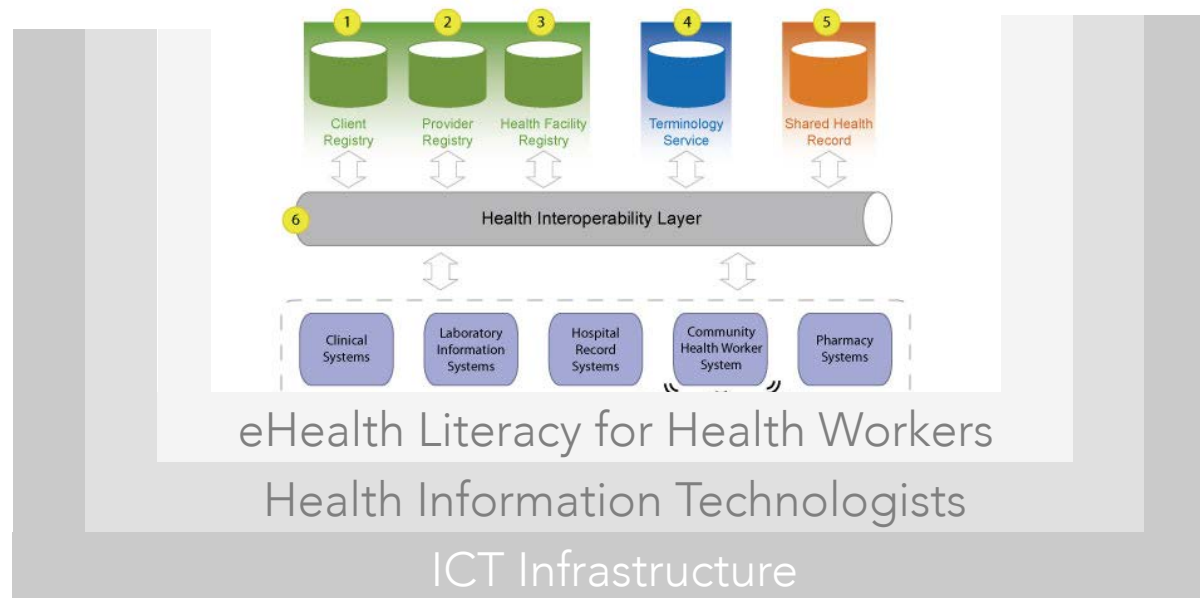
1
Client Registry

2
Provider Registry

3
Health Facility Registry

4
Terminology Service

5
Shared Health Record

6
Health Interoperability Layer

Clinical Systems

Laboratory Information Systems

Hospital Record Systems

Community Health Worker System

Pharmacy Systems

eHealth Literacy for Health Workers

Health Information Technologists

ICT Infrastructure